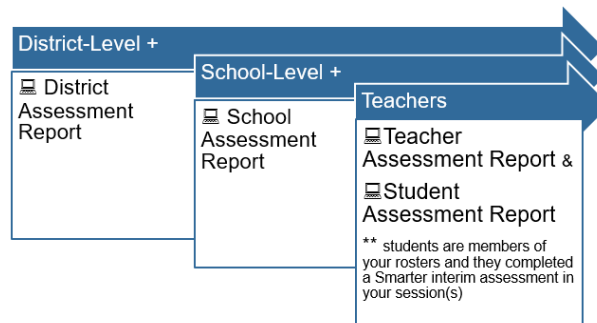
District-Level +

💻 District Assessment Report

School-Level +

💻 School Assessment Report

Teachers

💻Teacher Assessment Report &

💻Student Assessment Report

** students are members of your rosters and they completed a Smarter interim assessment in your session(s)